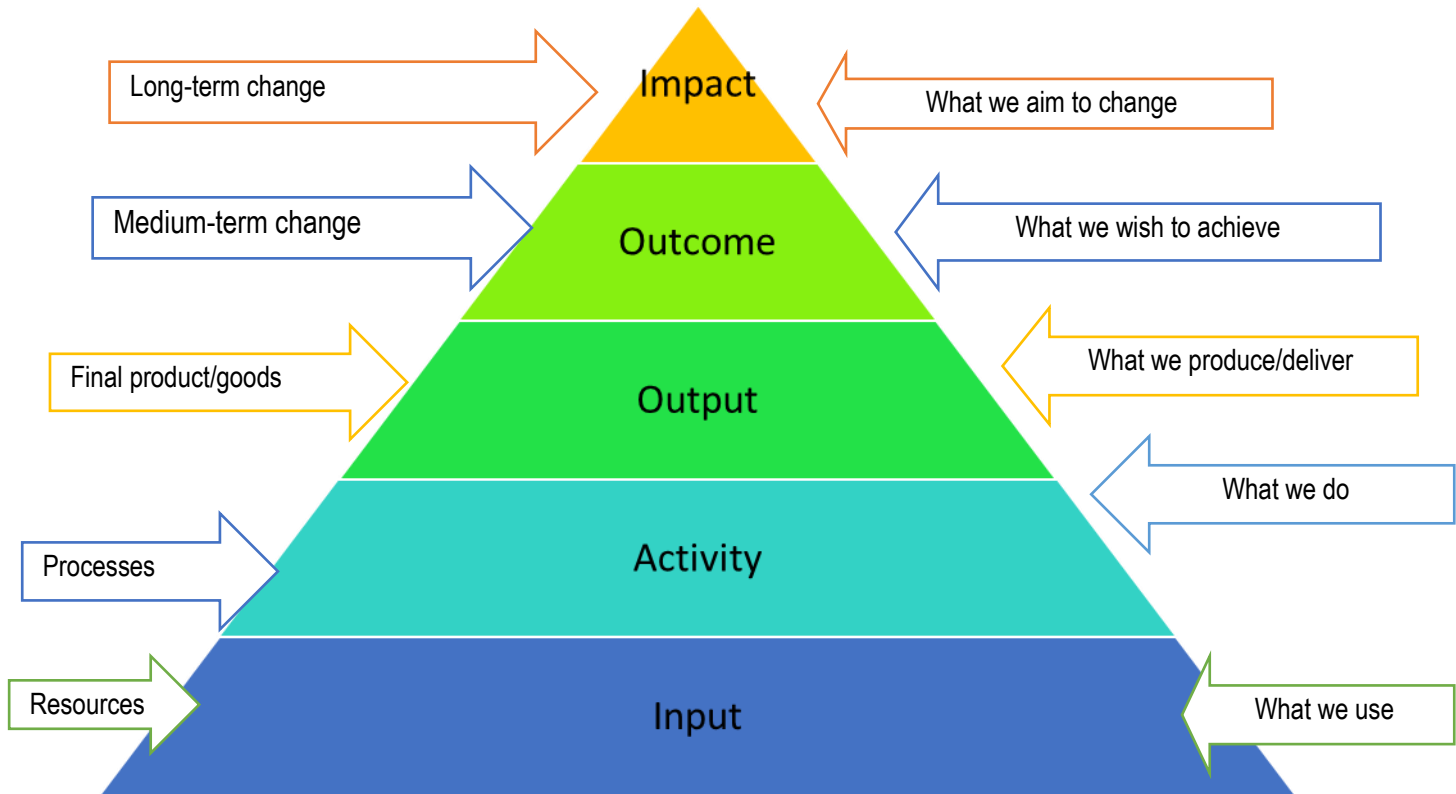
Long-term change

Impact

What we aim to change

Medium-term change

Outcome

What we wish to achieve

Final product/goods

Output

What we produce/deliver

What we do

Processes

Activity

Resources

Input

What we use